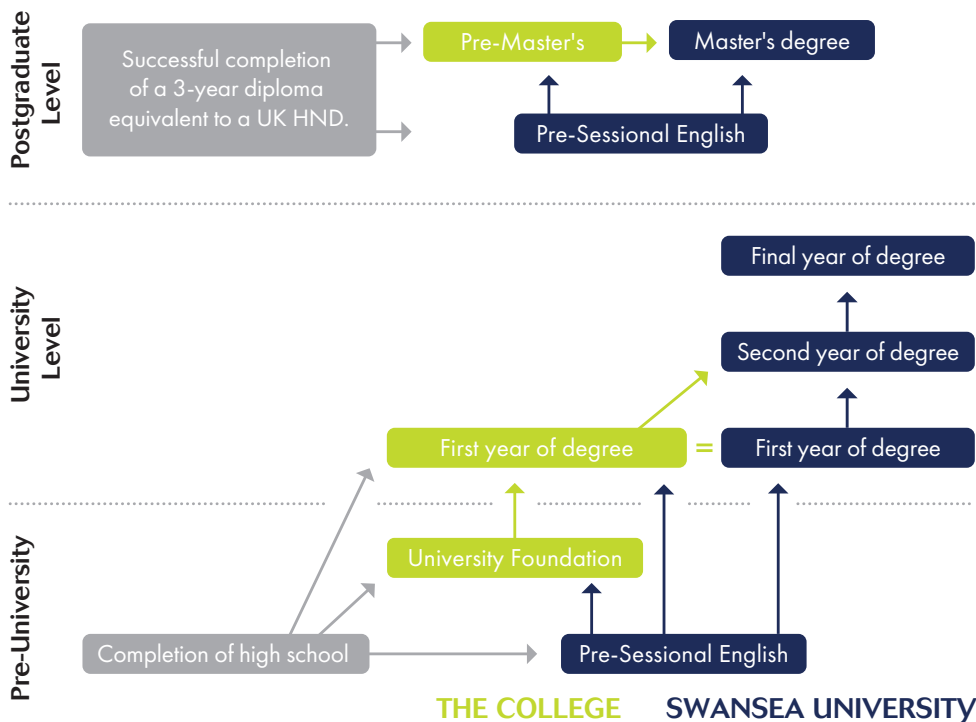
Postgraduate Level

Successful completion of a 3-year diploma equivalent to a UK HND.

Pre-Master's

Master's degree

Pre-Sessional English

University Level

Final year of degree

Second year of degree

First year of degree

=

First year of degree

Pre-University

University Foundation

Completion of high school

Pre-Sessional English

THE COLLEGE

SWANSEA UNIVERSITY